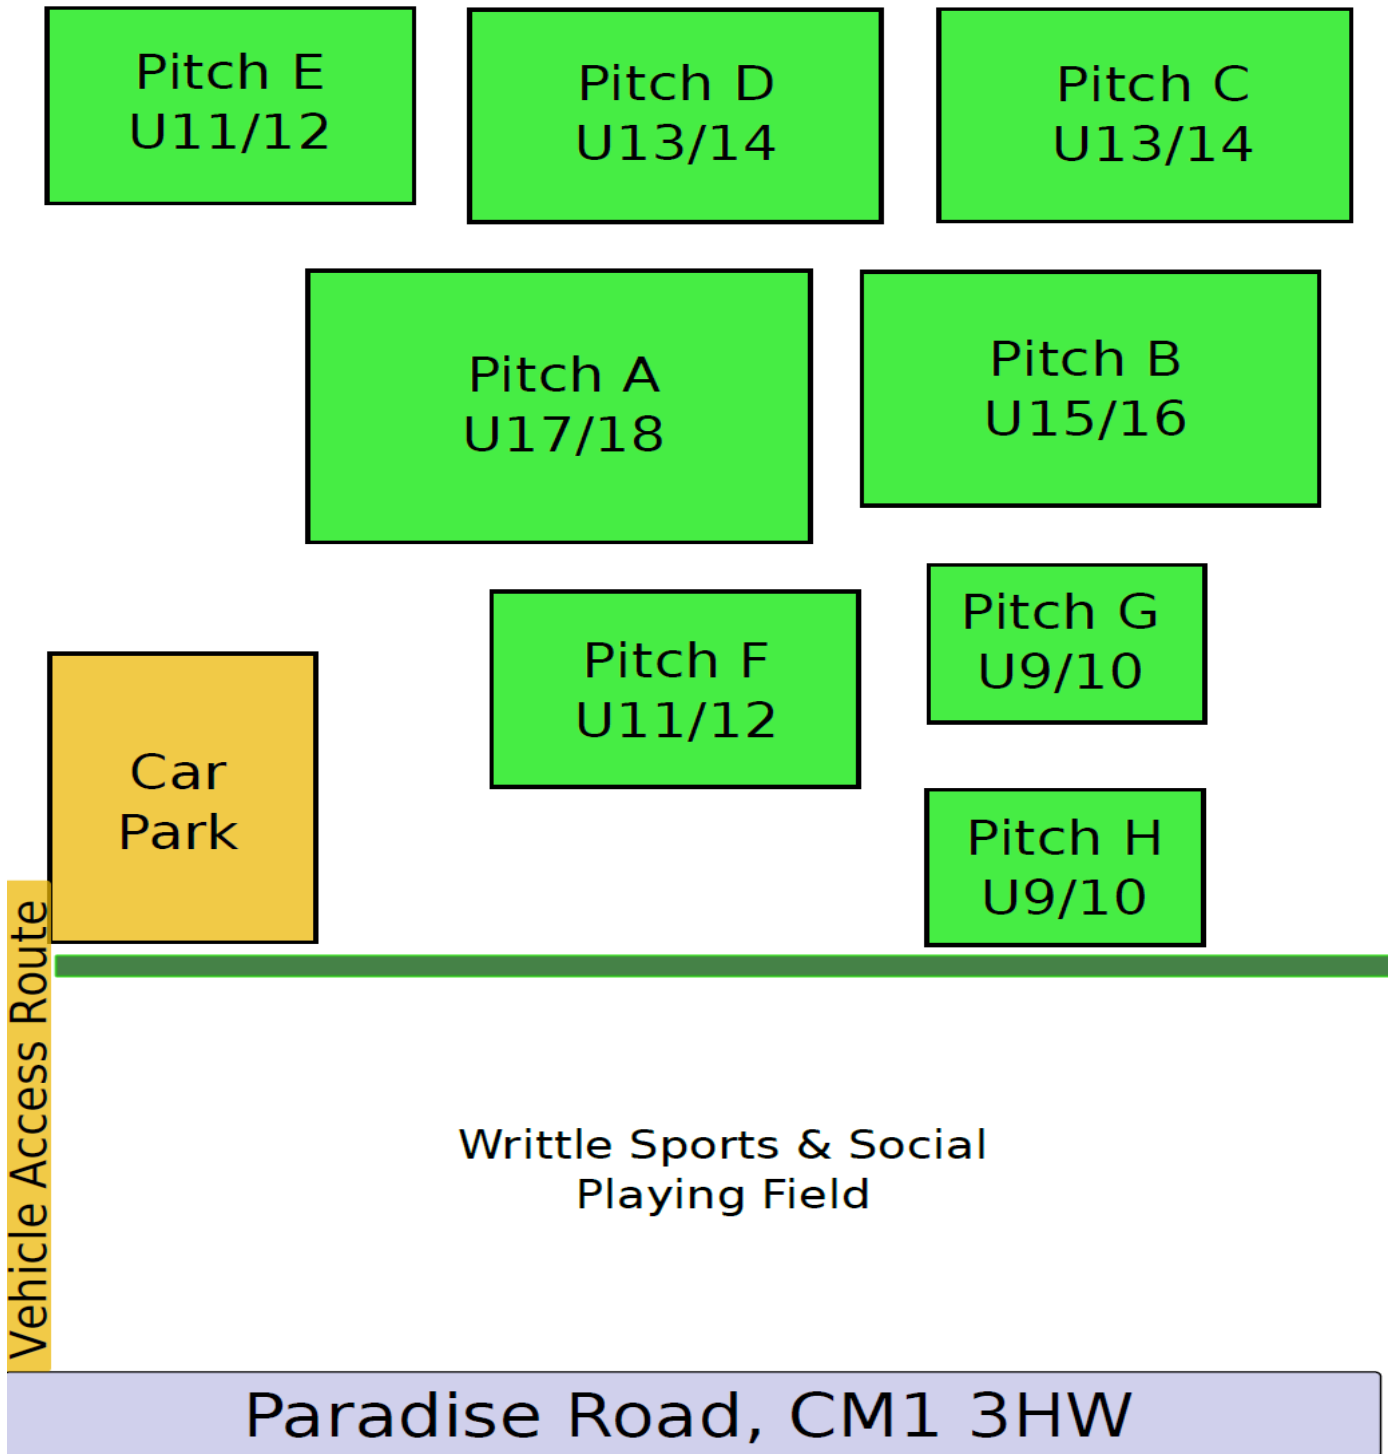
Pitch E
U11/12

Pitch D
U13/14

Pitch C
U13/14

Pitch A
U17/18

Pitch B
U15/16

Pitch F
U11/12

Pitch G
U9/10

Car Park

Pitch H
U9/10

Vehicle Access Route

Writtle Sports & Social Playing Field

Paradise Road, CM1 3HW